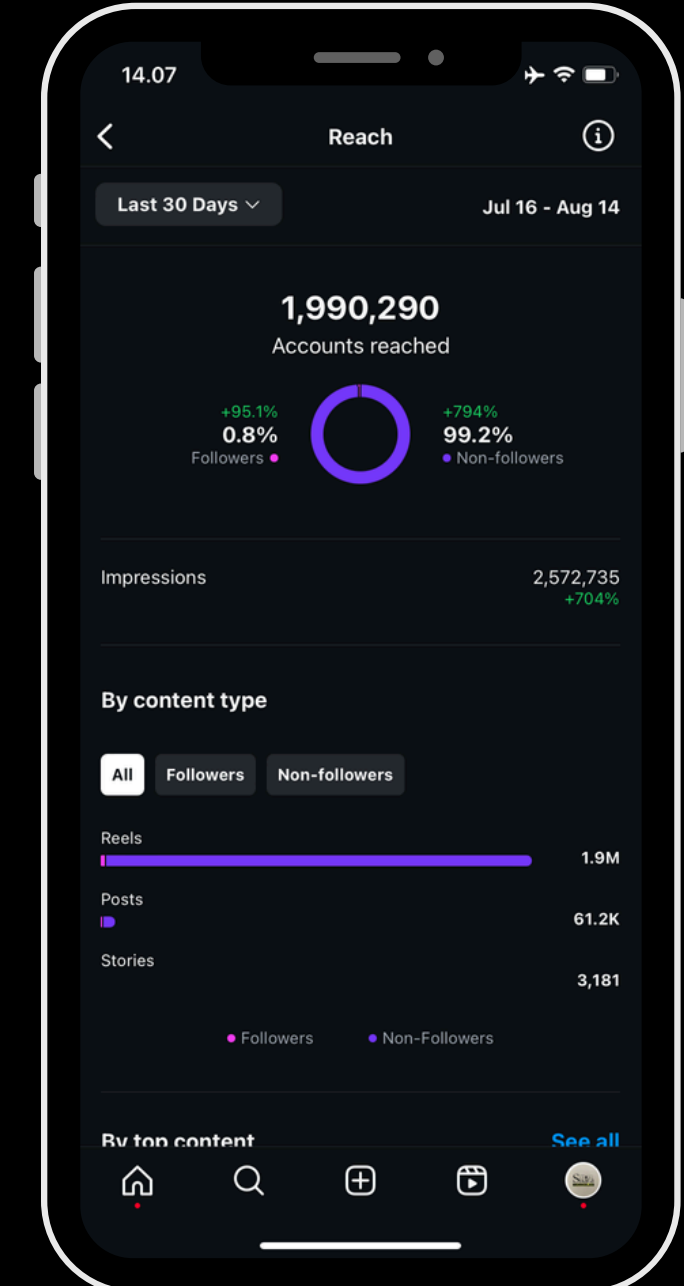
14.07

Reach

Last 30 Days

Jul 16 - Aug 14

1,990,290
Accounts reached

+95.1%
0.8%
Followers

+794%
99.2%
Non-followers

Impressions
2,572,735
+704%

By content type

All
Followers
Non-followers

Reels
1.9M

Posts
61.2K

Stories
3,181

Followers
Non-Followers

By top content
See all